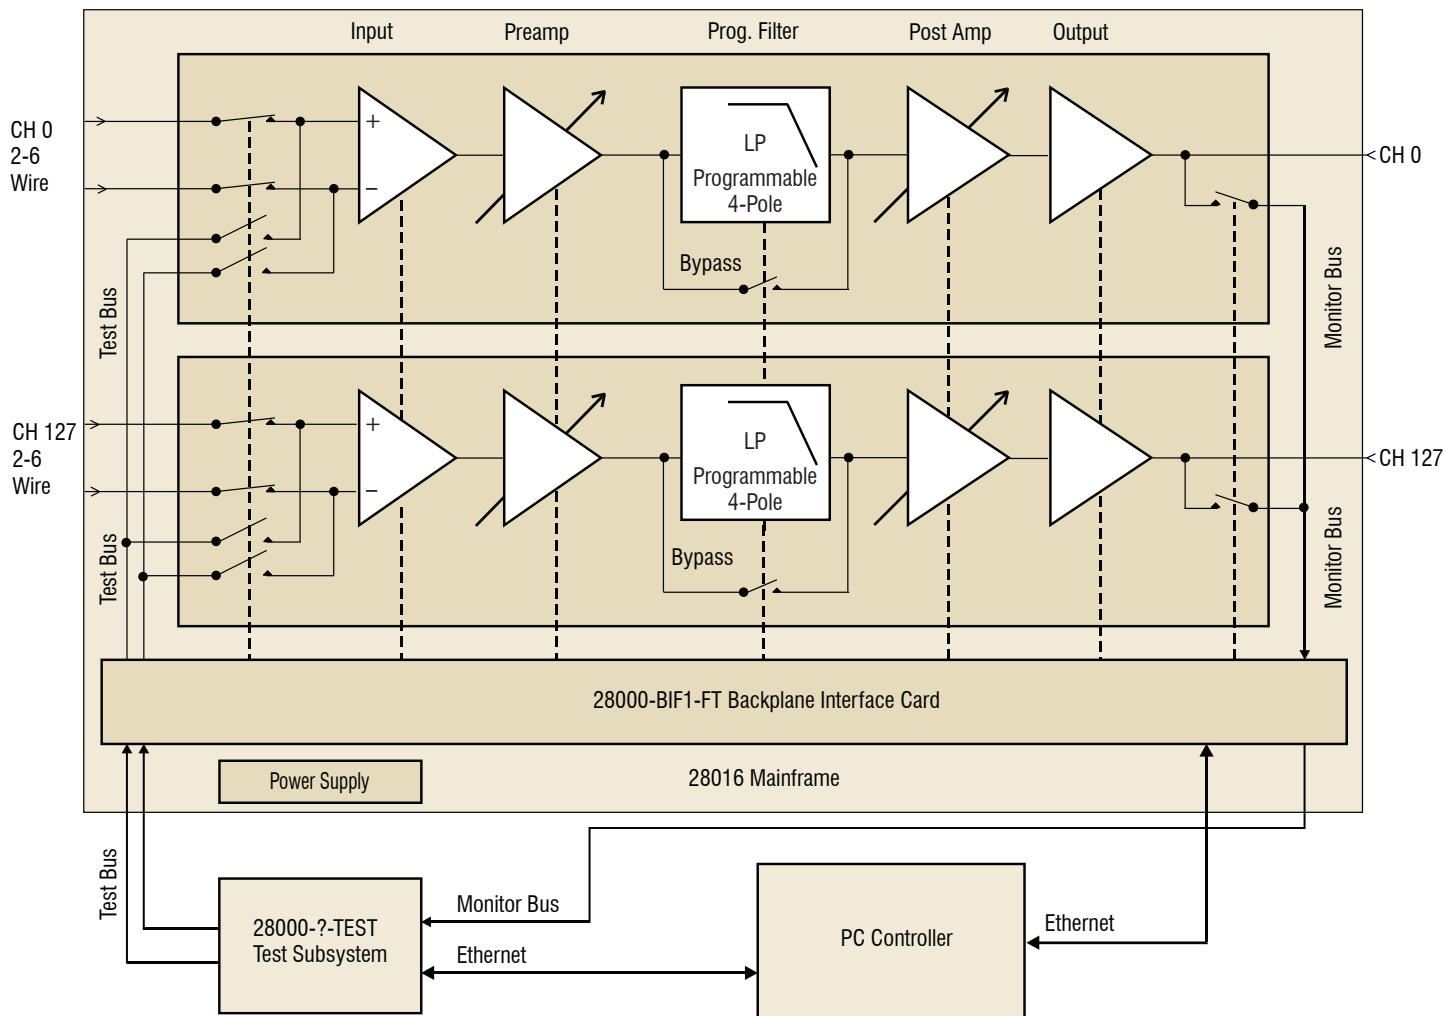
Input
Preamp
Prog. Filter
Post Amp
Output

CH 0
2-6
Wire

+
−

LP
Programmable
4-Pole

Bypass

CH 0

Test Bus

Monitor Bus

CH 127
2-6
Wire

+
−

LP
Programmable
4-Pole

Bypass

CH 127

Test Bus

Monitor Bus

28000-BIF1-FT Backplane Interface Card

Power Supply

28016 Mainframe

Test Bus

28000-?-TEST
Test Subsystem

Monitor Bus

Ethernet

PC Controller

Ethernet